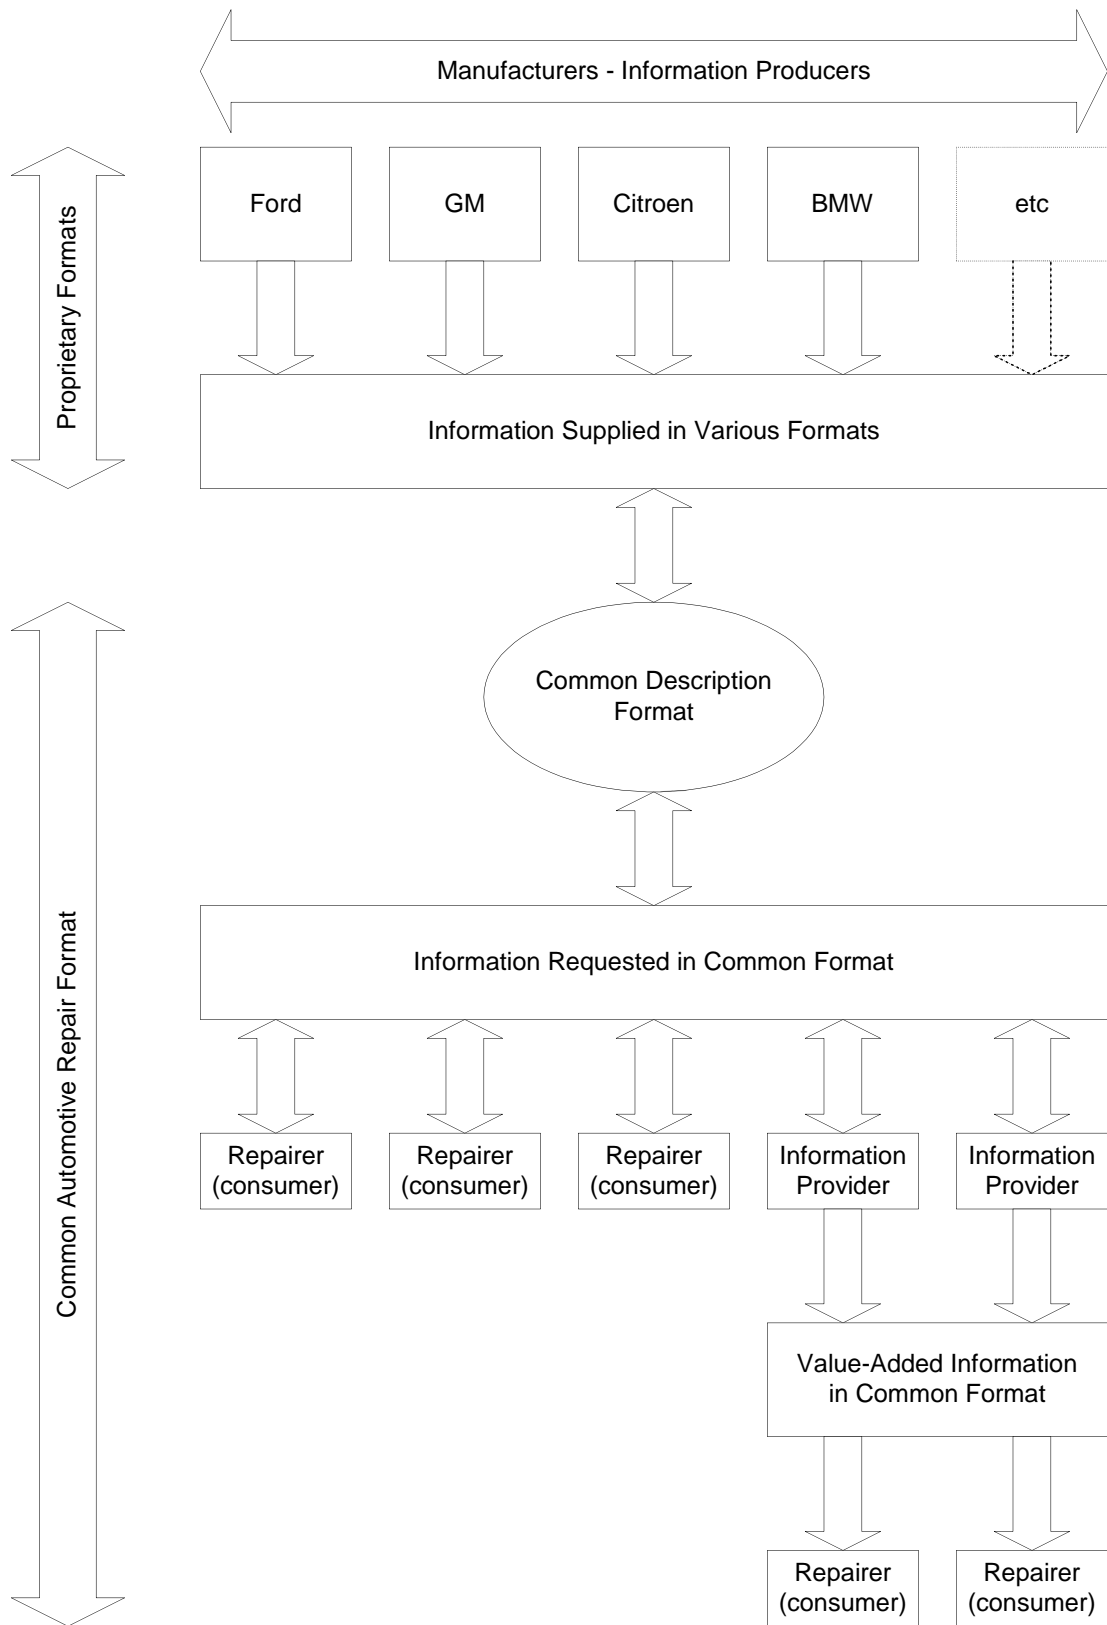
Manufacturers - Information Producers

Proprietary Formats

Ford

GM

Citroen

BMW

etc

Information Supplied in Various Formats

Common Automotive Repair Format

Common Description Format

Information Requested in Common Format

Repairer (consumer)

Repairer (consumer)

Repairer (consumer)

Information Provider

Information Provider

Value-Added Information in Common Format

Repairer (consumer)

Repairer (consumer)